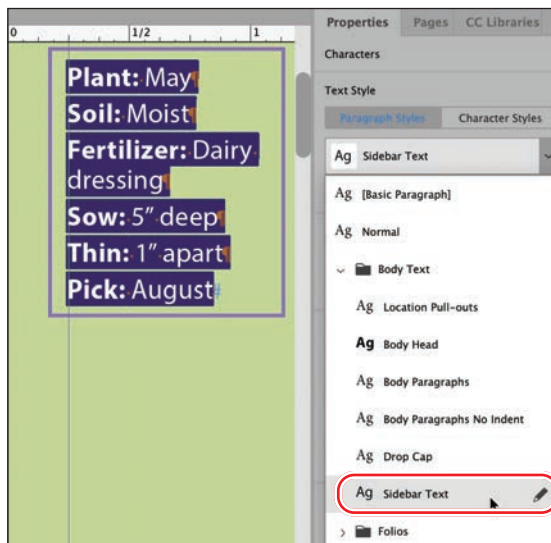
0 1/2 1

Plant: May
Soil: Moist
Fertilizer: Dairy dressing
Sow: 5" deep
Thin: 1" apart
Pick: August

Properties Pages CC Libraries

Characters

Text Style

Paragraph Styles Character Styles

Ag Sidebar Text

Ag [Basic Paragraph]

Ag Normal

Body Text

Ag Location Pull-outs

Ag Body Head

Ag Body Paragraphs

Ag Body Paragraphs No Indent

Ag Drop Cap

Ag Sidebar Text

Folios